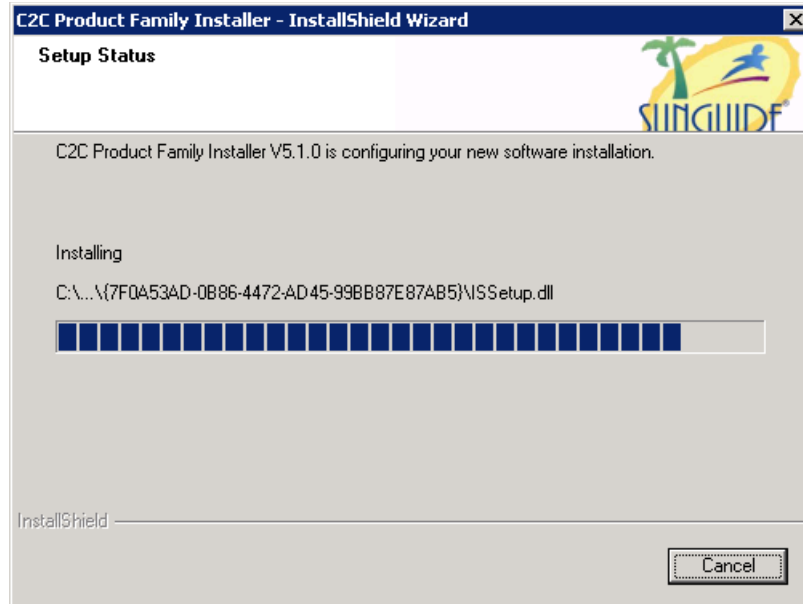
C2C Product Family Installer - InstallShield Wizard

Setup Status

SUNGUIDE

C2C Product Family Installer V5.1.0 is configuring your new software installation.

Installing

C:\...\{7F0A53AD-0B86-4472-AD45-99BB87E87AB5}\ISSetup.dll

InstallShield

Cancel